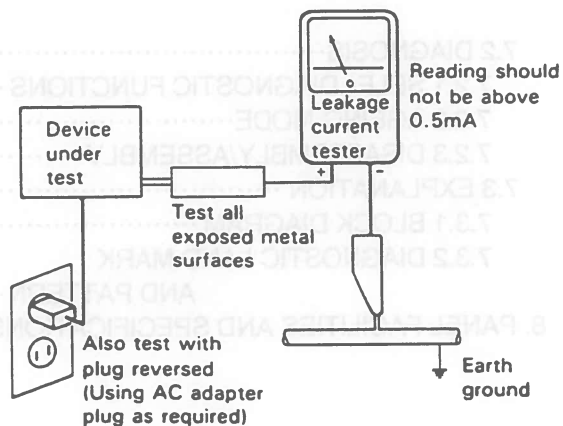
Reading should not be above 0.5mA

Leakage current tester

+

-

Device under test

Test all exposed metal surfaces

Also test with plug reversed (Using AC adapter plug as required)

Earth ground

7.2 DIAGNOSIS
7.2.1 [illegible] DIAGNOSTIC FUNCTIONS
7.2.2 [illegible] MODE
7.2.3 DISASSEMBLY/ASSEMBLY
7.3 EXPLANATION
7.3.1 BLOCK DIAGRAM
7.3.2 DIAGNOSTIC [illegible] MARK AND PATTERN
8. PANEL FACILITIES AND SPECIFICATIONS